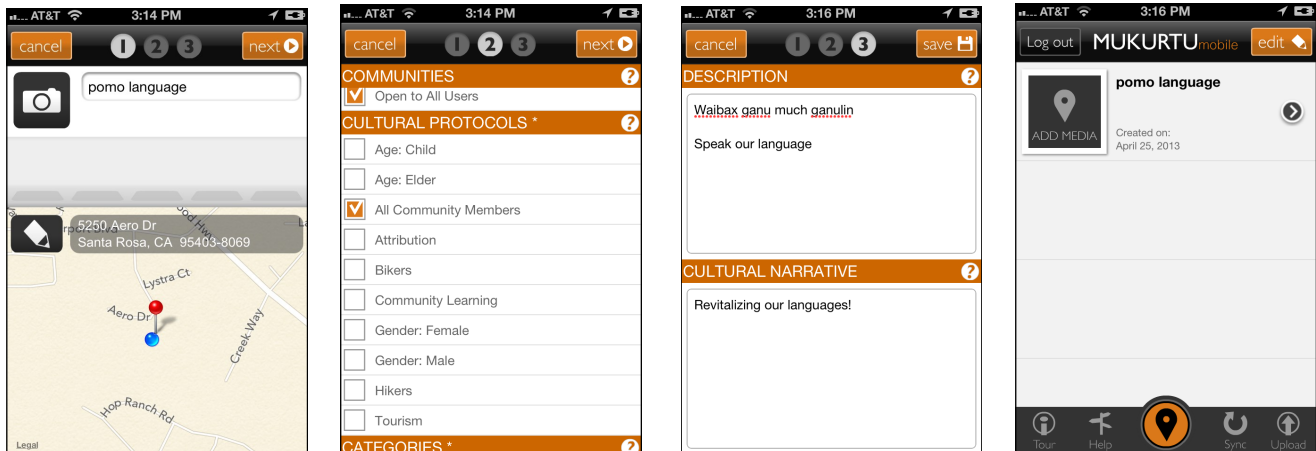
AT&T 3:14 PM

cancel 1 2 3 next

pomo language

5250 Aero Dr
Santa Rosa, CA 95403-8069

Lystra Ct

Aero Dr

Creek Way

Hop Ranch Rd

Legal

AT&T 3:14 PM

cancel 1 2 3 next

COMMUNITIES ?

Open to All Users

CULTURAL PROTOCOLS * ?

Age: Child

Age: Elder

All Community Members

Attribution

Bikers

Community Learning

Gender: Female

Gender: Male

Hikers

Tourism

CATEGORIES * ?

AT&T 3:16 PM

cancel 1 2 3 save

DESCRIPTION ?

Waibax ganu much ganulin

Speak our language

CULTURAL NARRATIVE ?

Revitalizing our languages!

AT&T 3:16 PM

Log out MUKURTUmobile edit

ADD MEDIA

pomo language

Created on:
April 25, 2013

Tour Help Sync Upload